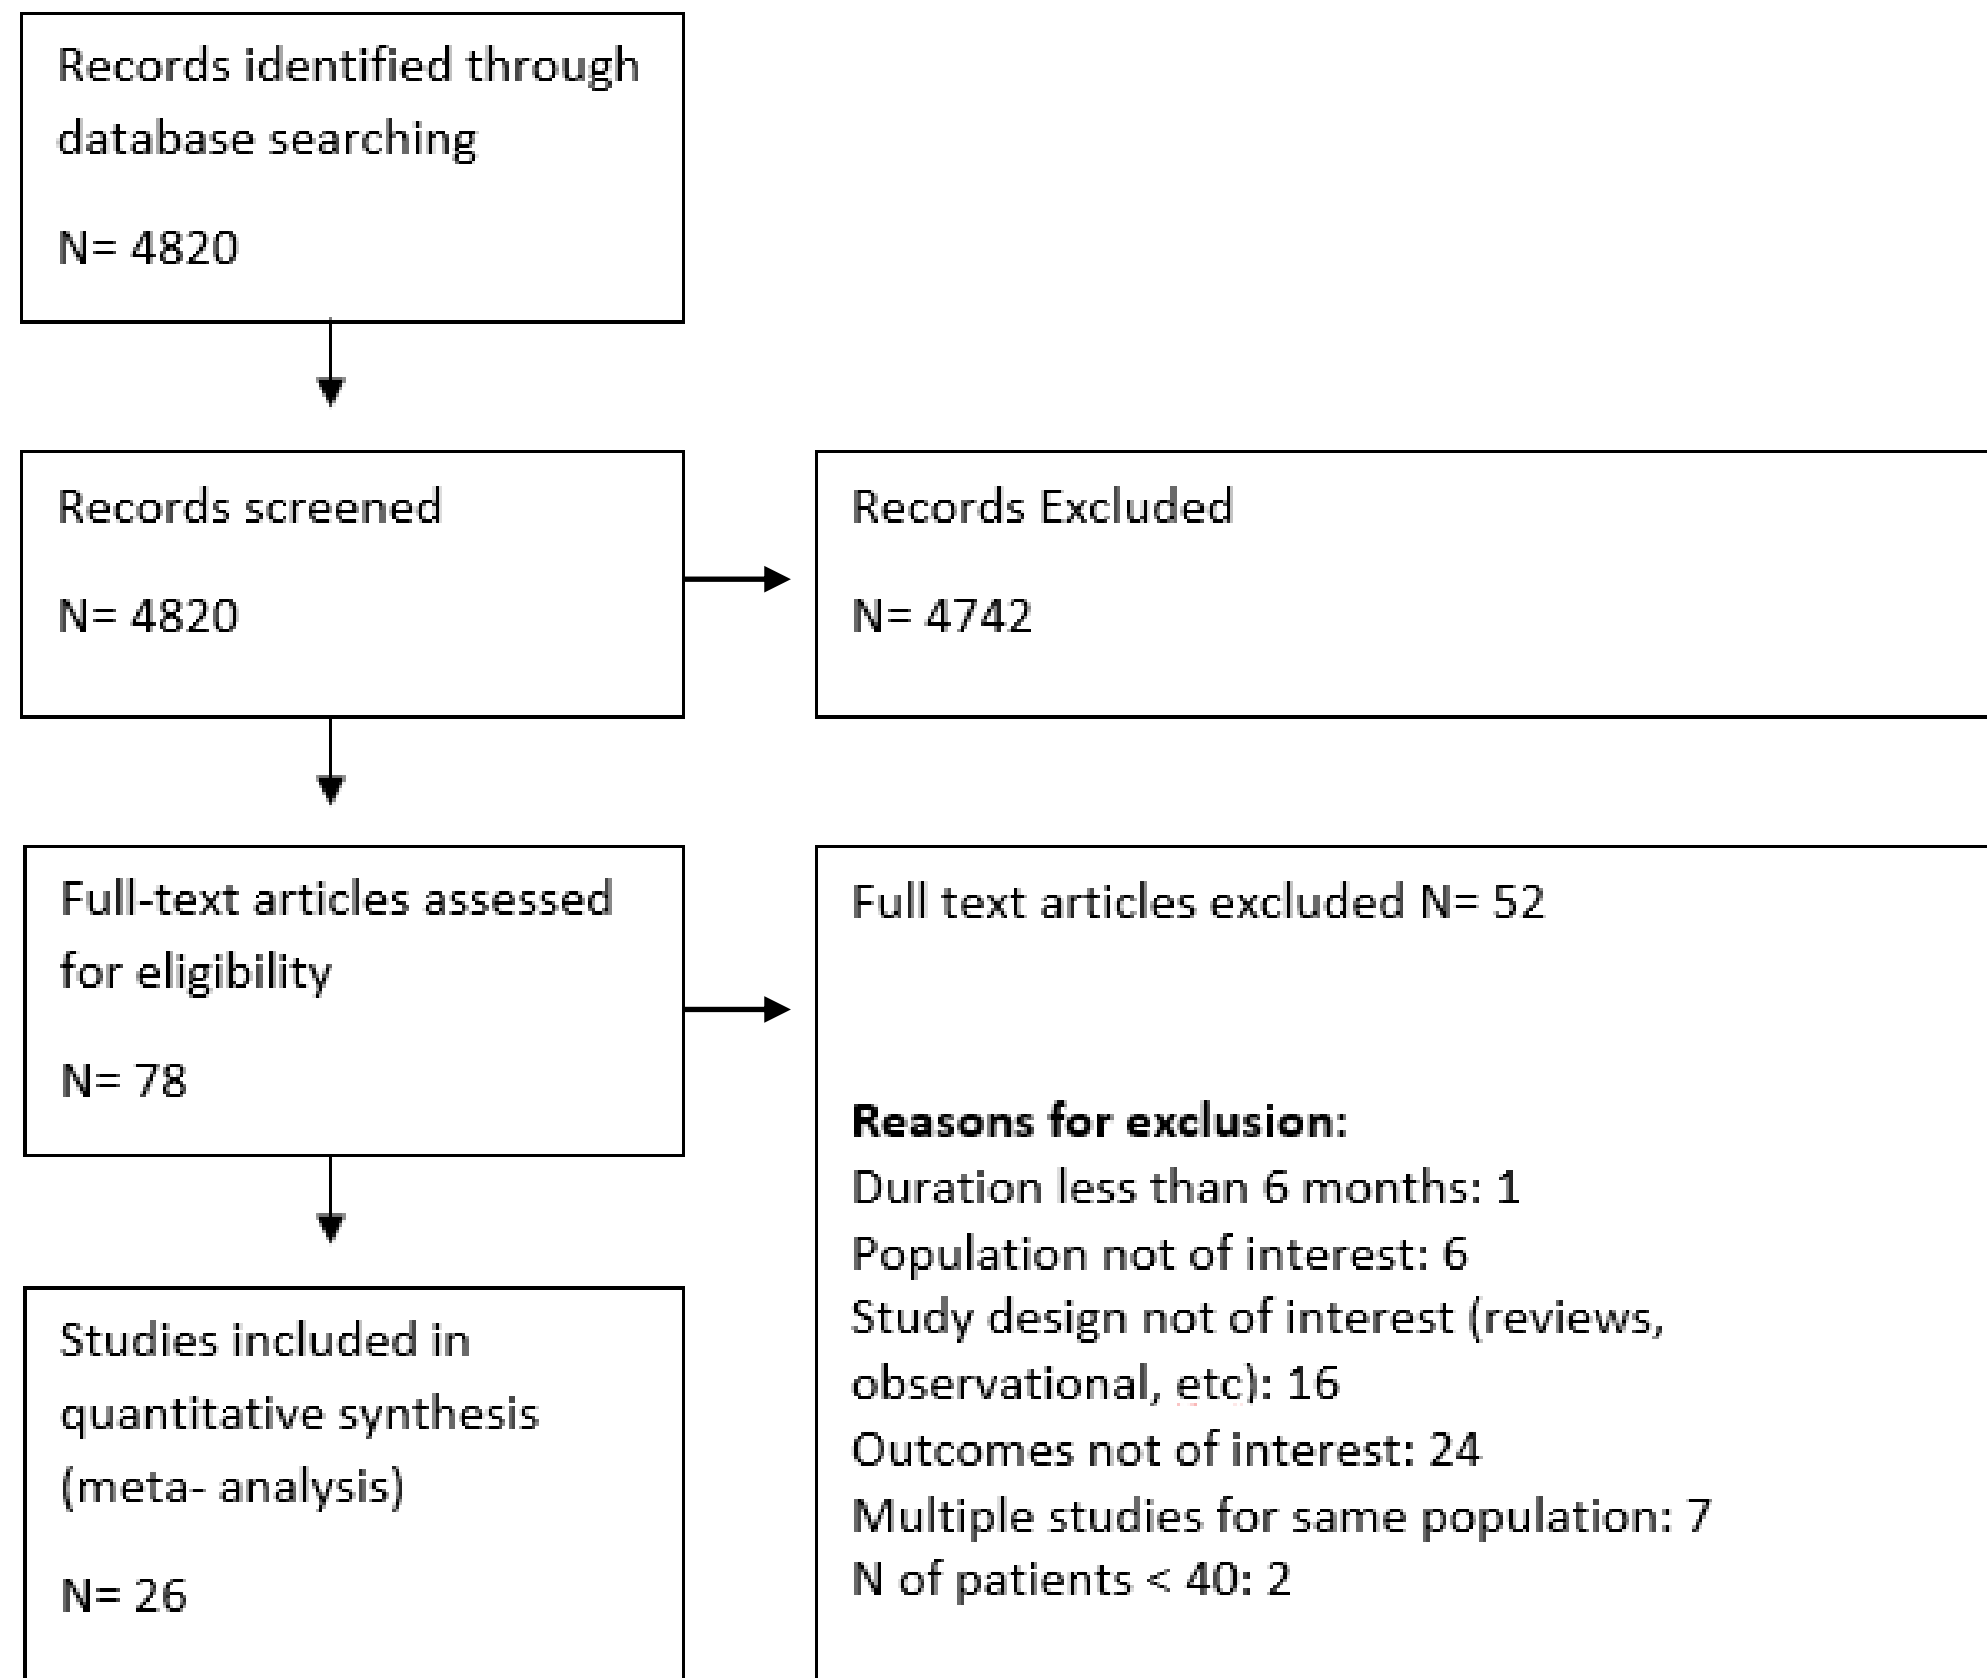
Records identified through database searching

N= 4820

Records screened

N= 4820

Records Excluded

N= 4742

Full-text articles assessed for eligibility

N= 78

Full text articles excluded N= 52

**Reasons for exclusion:**
Duration less than 6 months: 1
Population not of interest: 6
Study design not of interest (reviews, observational, etc): 16
Outcomes not of interest: 24
Multiple studies for same population: 7
N of patients < 40: 2

Studies included in quantitative synthesis (meta- analysis)

N= 26